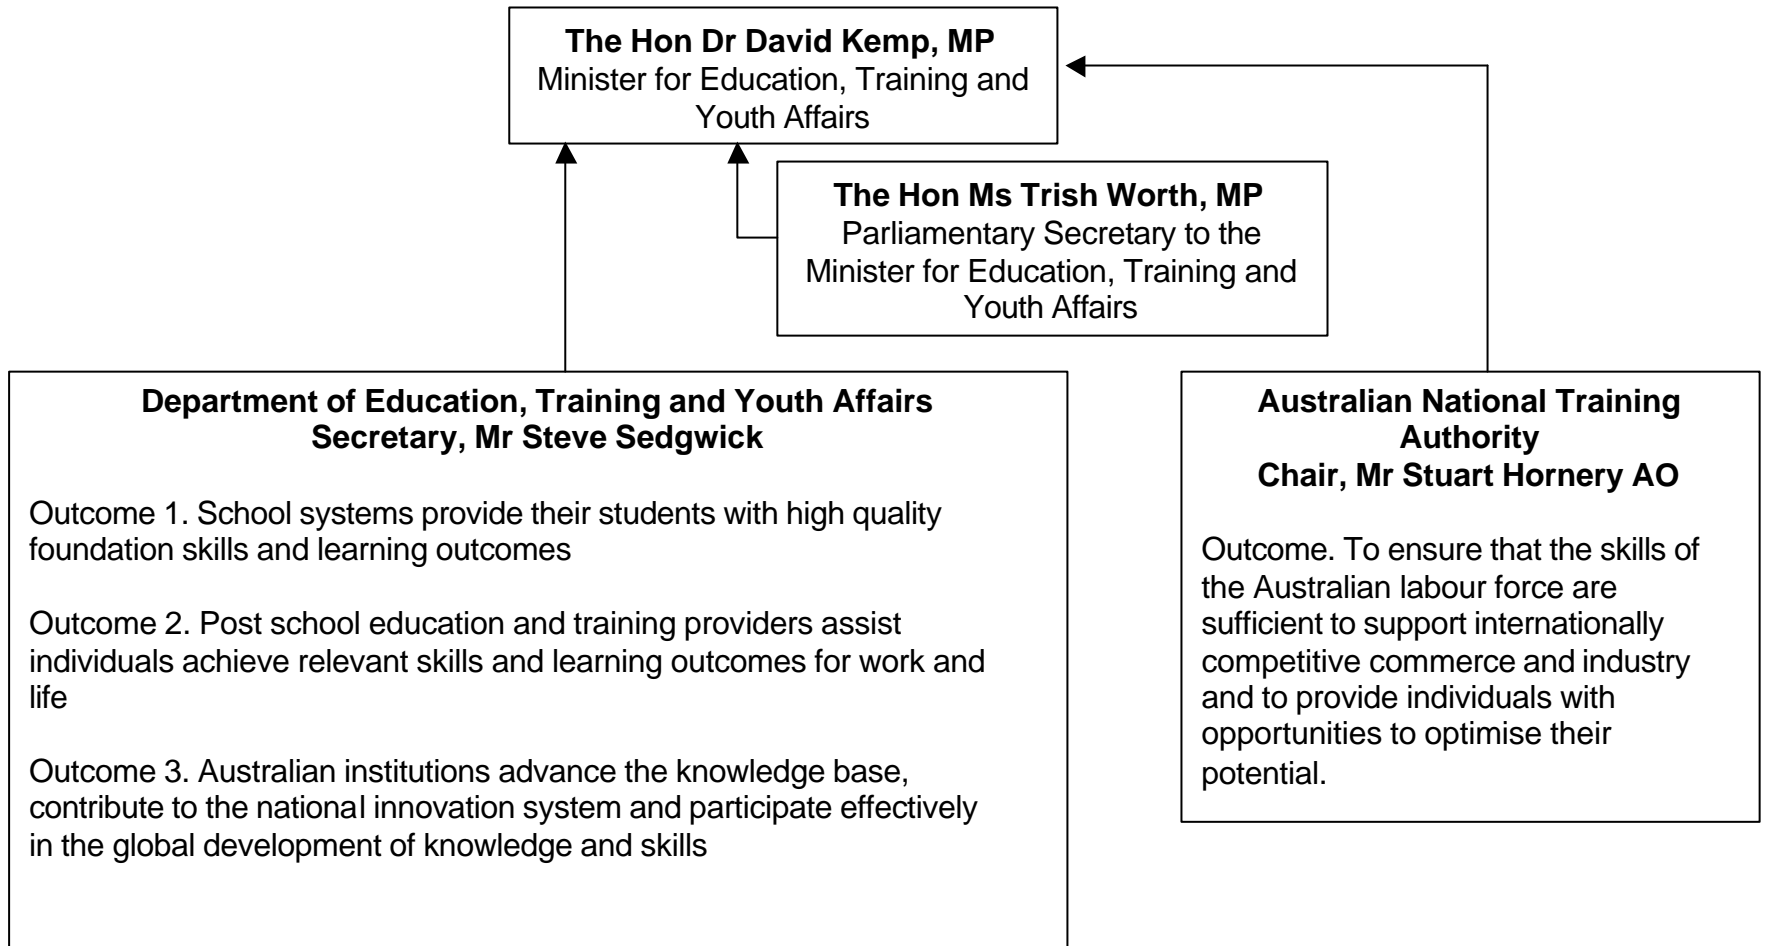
**The Hon Dr David Kemp, MP**
Minister for Education, Training and Youth Affairs

**The Hon Ms Trish Worth, MP**
Parliamentary Secretary to the Minister for Education, Training and Youth Affairs

**Department of Education, Training and Youth Affairs**
**Secretary, Mr Steve Sedgwick**

Outcome 1. School systems provide their students with high quality foundation skills and learning outcomes

Outcome 2. Post school education and training providers assist individuals achieve relevant skills and learning outcomes for work and life

Outcome 3. Australian institutions advance the knowledge base, contribute to the national innovation system and participate effectively in the global development of knowledge and skills

**Australian National Training Authority**
**Chair, Mr Stuart Hornery AO**

Outcome. To ensure that the skills of the Australian labour force are sufficient to support internationally competitive commerce and industry and to provide individuals with opportunities to optimise their potential.